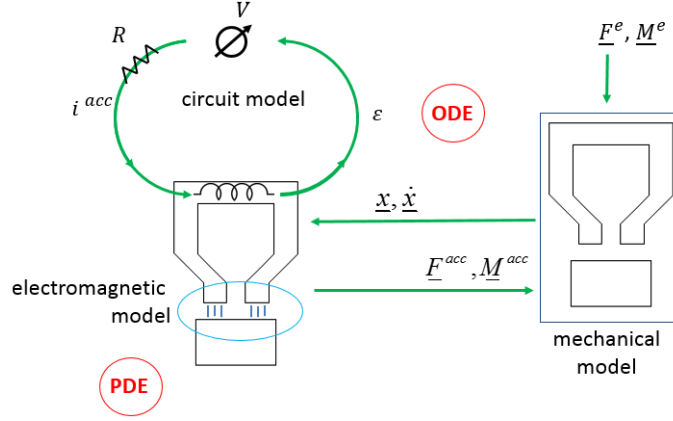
$V$

$R$

$i^{acc}$

circuit model

$\varepsilon$

ODE

$\underline{F}^e, \underline{M}^e$

$\underline{x}, \dot{\underline{x}}$

$\underline{F}^{acc}, \underline{M}^{acc}$

electromagnetic model

mechanical model

PDE